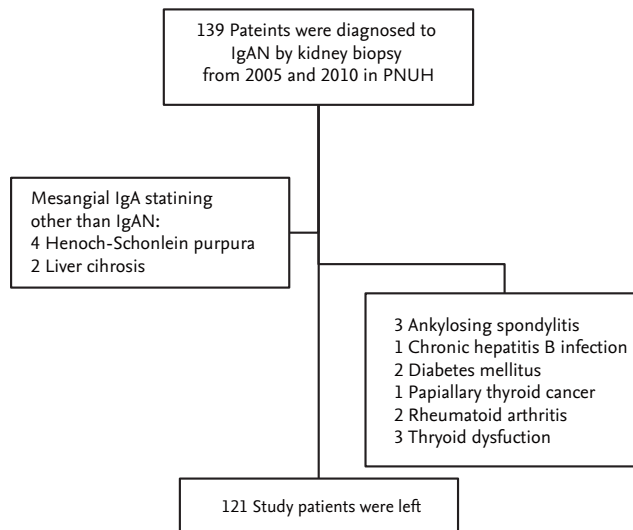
139 Pateints were diagnosed to IgAN by kidney biopsy from 2005 and 2010 in PNUH

Mesangial IgA statining other than IgAN:
4 Henoch-Schonlein purpura
2 Liver cihrosis

3 Ankylosing spondylitis
1 Chronic hepatitis B infection
2 Diabetes mellitus
1 Papiallary thyroid cancer
2 Rheumatoid arthritis
3 Thryoid dysfuction

121 Study patients were left